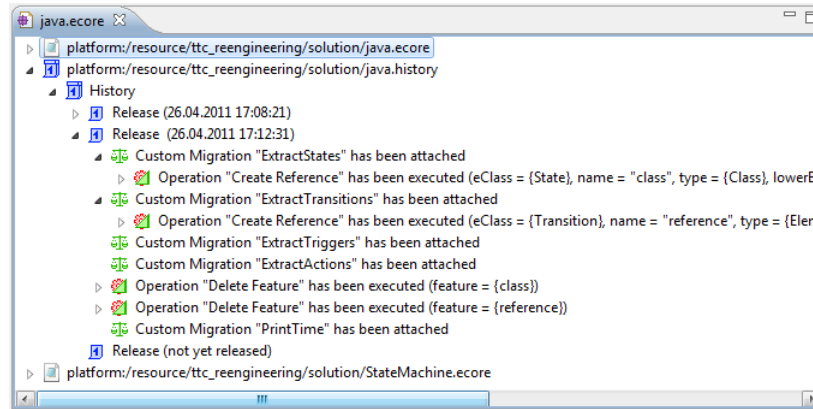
java.ecore ✕

platform:/resource/ttc_reengineering/solution/java.ecore
platform:/resource/ttc_reengineering/solution/java.history
History
Release (26.04.2011 17:08:21)
Release (26.04.2011 17:12:31)
Custom Migration "ExtractStates" has been attached
Operation "Create Reference" has been executed (eClass = {State}, name = "class", type = {Class}, lowerB
Custom Migration "ExtractTransitions" has been attached
Operation "Create Reference" has been executed (eClass = {Transition}, name = "reference", type = {Eler
Custom Migration "ExtractTriggers" has been attached
Custom Migration "ExtractActions" has been attached
Operation "Delete Feature" has been executed (feature = {class})
Operation "Delete Feature" has been executed (feature = {reference})
Custom Migration "PrintTime" has been attached
Release (not yet released)
platform:/resource/ttc_reengineering/solution/StateMachine.ecore